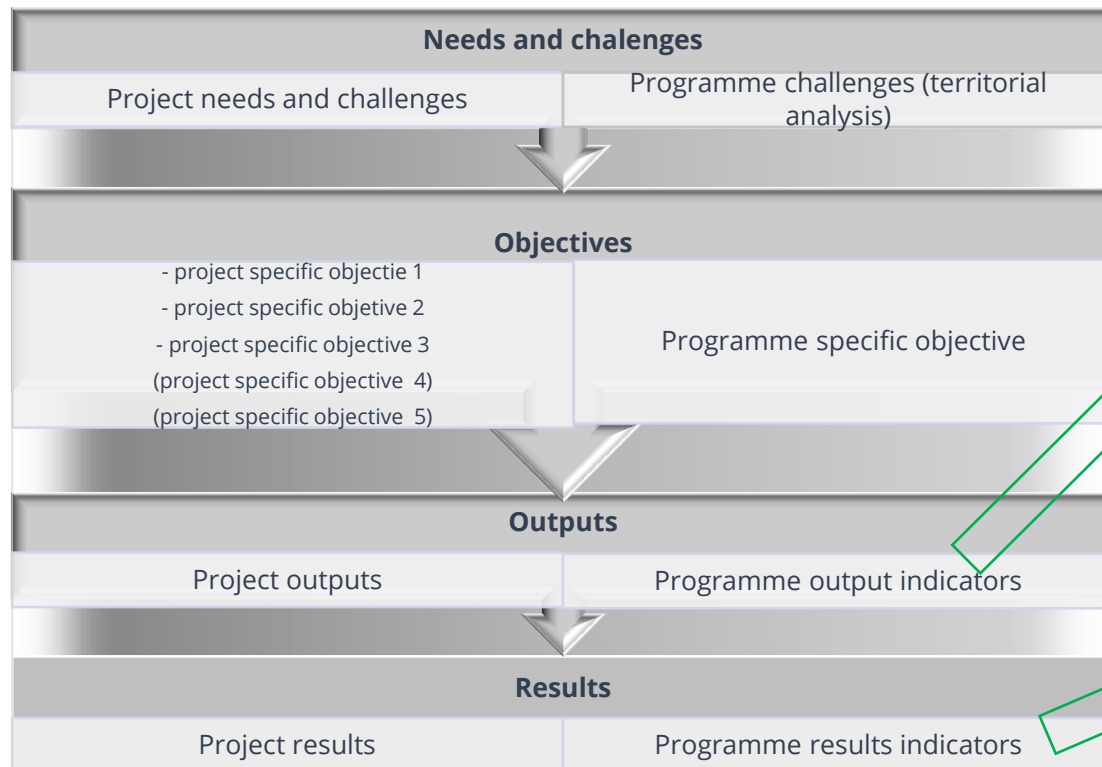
Needs and chalenges

| Project needs and challenges | Programme challenges (territorial analysis) |
|---|---|

Objectives

| - project specific objectie 1<br>- project specific objetive 2<br>- project specific objective 3<br>(project specific objective 4)<br>(project specific objective 5) | Programme specific objective |
|---|---|

Outputs

| Project outputs | Programme output indicators |
|---|---|

Results

| Project results | Programme results indicators |
|---|---|